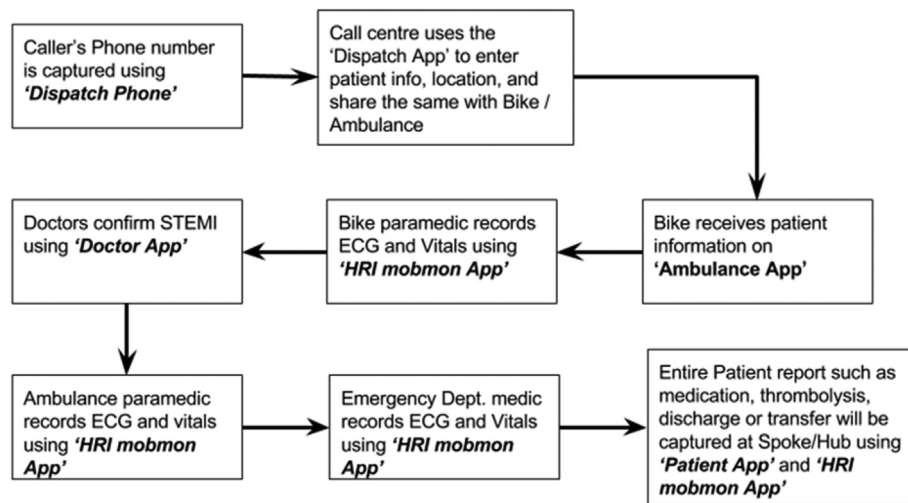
Caller's Phone number is captured using *'Dispatch Phone'*

Call centre uses the 'Dispatch App' to enter patient info, location, and share the same with Bike / Ambulance

Bike receives patient information on **'Ambulance App'**

Bike paramedic records ECG and Vitals using *'HRI mobmon App'*

Doctors confirm STEMI using *'Doctor App'*

Ambulance paramedic records ECG and vitals using *'HRI mobmon App'*

Emergency Dept. medic records ECG and Vitals using *'HRI mobmon App'*

Entire Patient report such as medication, thrombolysis, discharge or transfer will be captured at Spoke/Hub using *'Patient App'* and *'HRI mobmon App'*